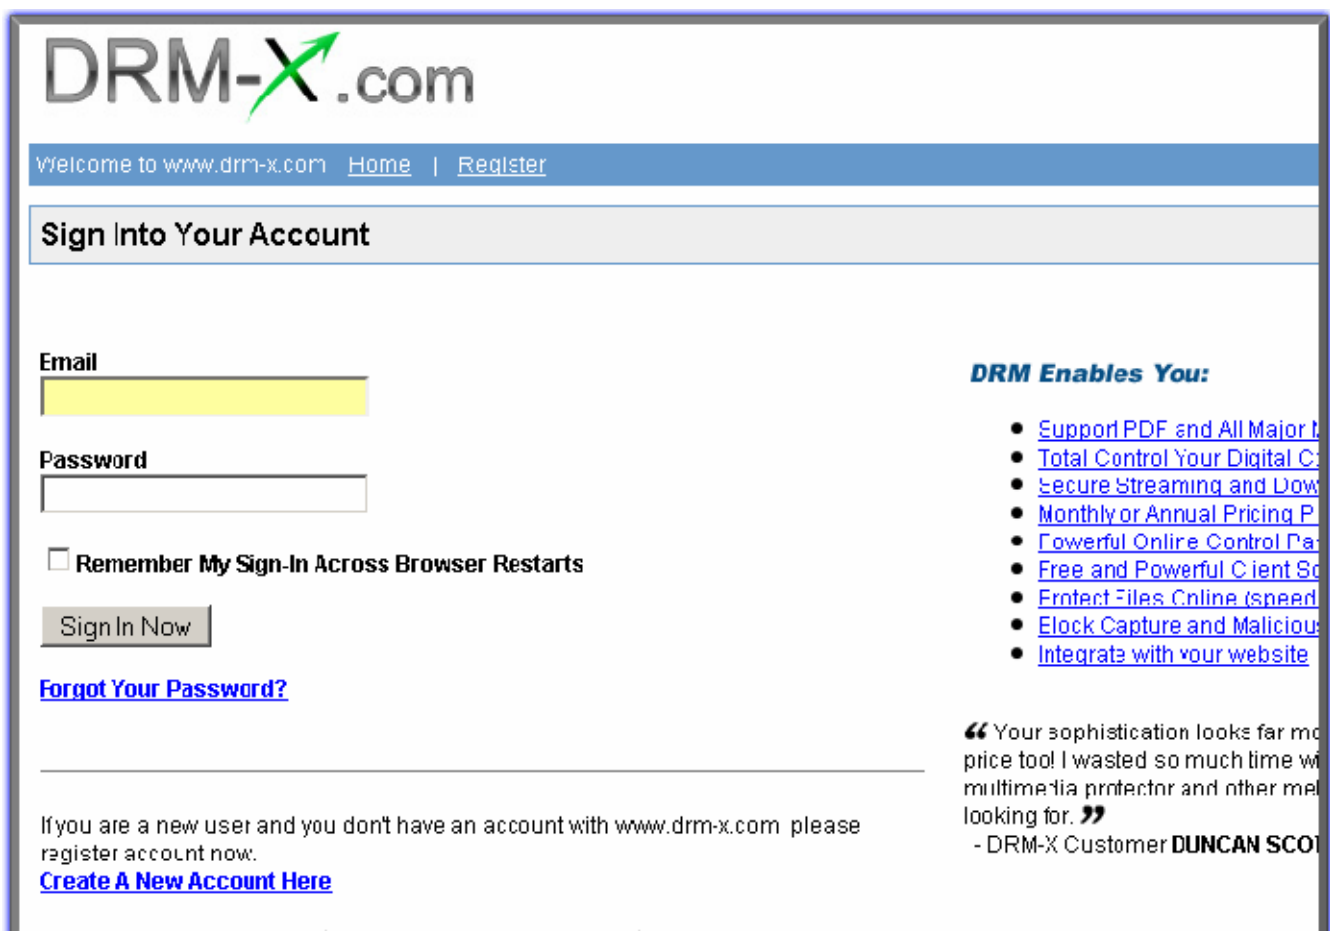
DRM-X.com

Welcome to www.drm-x.com Home | Register

Sign Into Your Account

Email

Password

Remember My Sign-In Across Browser Restarts

Sign In Now

Forgot Your Password?

If you are a new user and you don't have an account with www.drm-x.com please register account now.
Create A New Account Here

DRM Enables You:

- Support PDF and All Major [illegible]
- Total Control Your Digital C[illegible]
- Secure Streaming and Dow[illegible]
- Monthly or Annual Pricing P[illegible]
- Powerful Online Control Pa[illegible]
- Free and Powerful Client So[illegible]
- Protect Files Online (speed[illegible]
- Block Capture and Maliciou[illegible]
- Integrate with your website

“ Your sophistication looks far mo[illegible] price too! I wasted so much time wi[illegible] multimedia protector and other me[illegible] looking for. ”
- DRM-X Customer DUNCAN SCO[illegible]